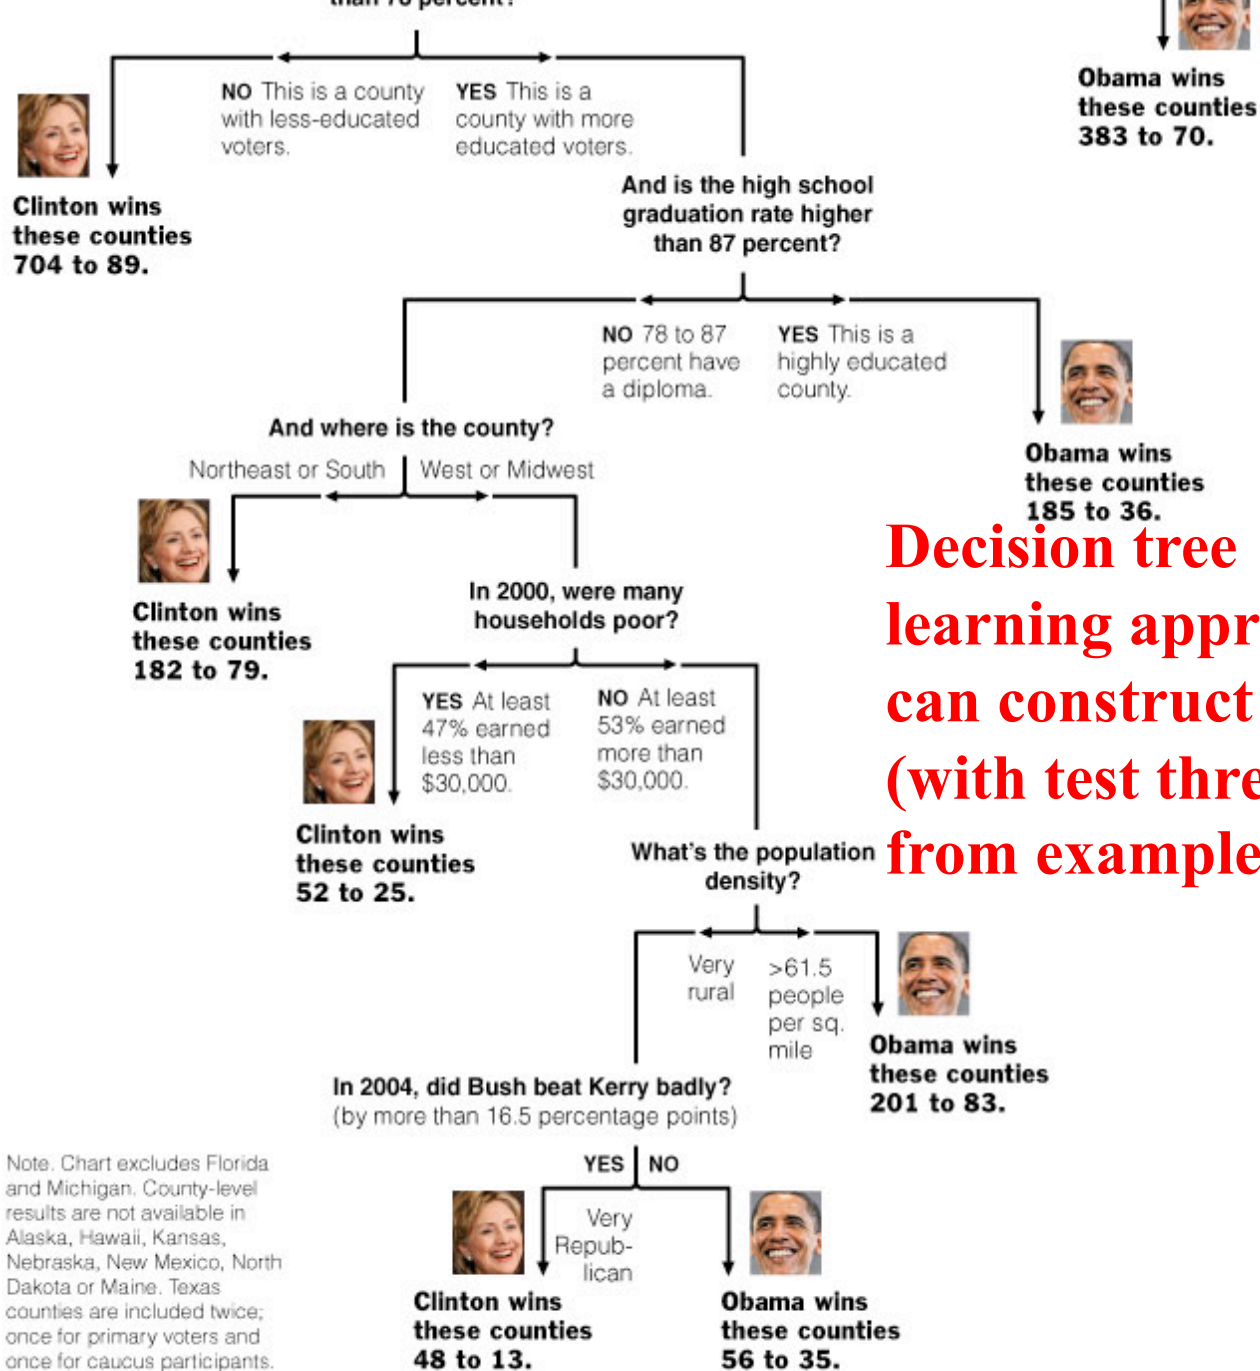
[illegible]

NO This is a county with less-educated voters.

YES This is a county with more educated voters.

Obama wins these counties 383 to 70.

Clinton wins these counties 704 to 89.

And is the high school graduation rate higher than 87 percent?

NO 78 to 87 percent have a diploma.

YES This is a highly educated county.

Obama wins these counties 185 to 36.

And where is the county?

Northeast or South

West or Midwest

Clinton wins these counties 182 to 79.

In 2000, were many households poor?

YES At least 47% earned less than $30,000.

NO At least 53% earned more than $30,000.

Clinton wins these counties 52 to 25.

What's the population density?

Very rural

>61.5 people per sq. mile

Obama wins these counties 201 to 83.

In 2004, did Bush beat Kerry badly? (by more than 16.5 percentage points)

YES

NO

Very Repub-lican

Clinton wins these counties 48 to 13.

Obama wins these counties 56 to 35.

Note. Chart excludes Florida and Michigan. County-level results are not available in Alaska, Hawaii, Kansas, Nebraska, New Mexico, North Dakota or Maine. Texas counties are included twice; once for primary voters and once for caucus participants.

Decision tree learning appr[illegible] can construct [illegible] (with test thre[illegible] from example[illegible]